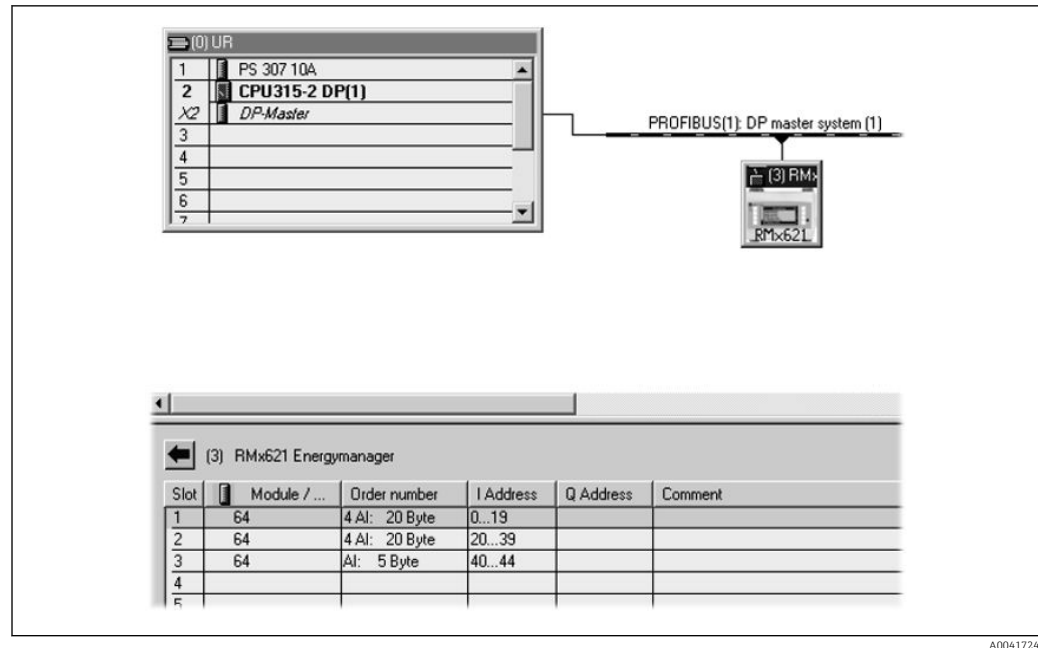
(0) UR

| | |
|---|---|
| 1 | PS 307 10A |
| 2 | CPU315-2 DP(1) |
| X2 | DP-Master |
| 3 | |
| 4 | |
| 5 | |
| 6 | |
| 7 | |

PROFIBUS(1): DP master system (1)

(3) RM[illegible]

RMx621

(3) RMx621 Energymanager

| Slot | Module / ... | Order number | I Address | Q Address | Comment |
|---|---|---|---|---|---|
| 1 | 64 | 4 AI: 20 Byte | 0...19 | | |
| 2 | 64 | 4 AI: 20 Byte | 20...39 | | |
| 3 | 64 | AI: 5 Byte | 40...44 | | |
| 4 | | | | | |
| 5 | | | | | |

A0041724